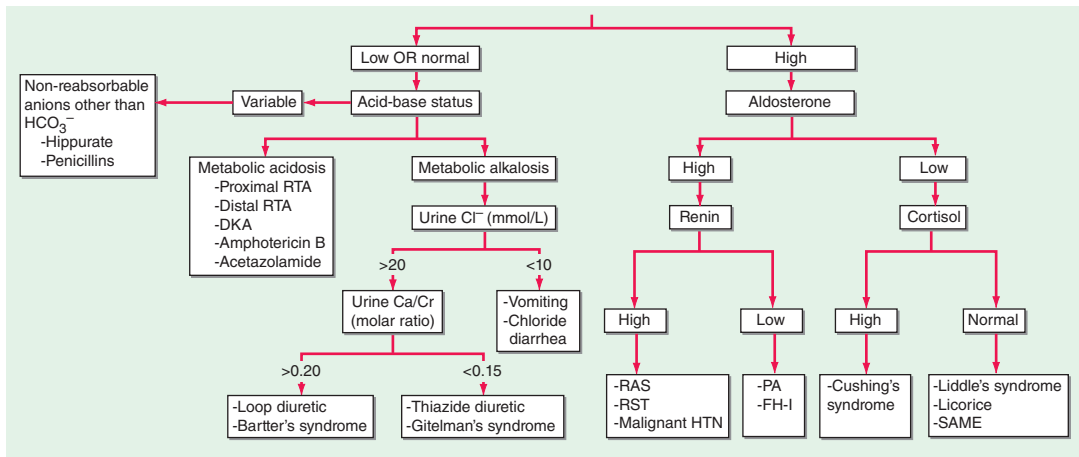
Low OR normal

High

Non-reabsorbable anions other than $HCO_3^-$
-Hippurate
-Penicillins

Variable

Acid-base status

Aldosterone

Metabolic acidosis
-Proximal RTA
-Distal RTA
-DKA
-Amphotericin B
-Acetazolamide

Metabolic alkalosis

Urine Cl⁻ (mmol/L)

>20

<10

Urine Ca/Cr (molar ratio)

-Vomiting
-Chloride diarrhea

>0.20

<0.15

-Loop diuretic
-Bartter's syndrome

-Thiazide diuretic
-Gitelman's syndrome

High

Low

Renin

Cortisol

High

Low

High

Normal

-RAS
-RST
-Malignant HTN

-PA
-FH-I

-Cushing's syndrome

-Liddle's syndrome
-Licorice
-SAME